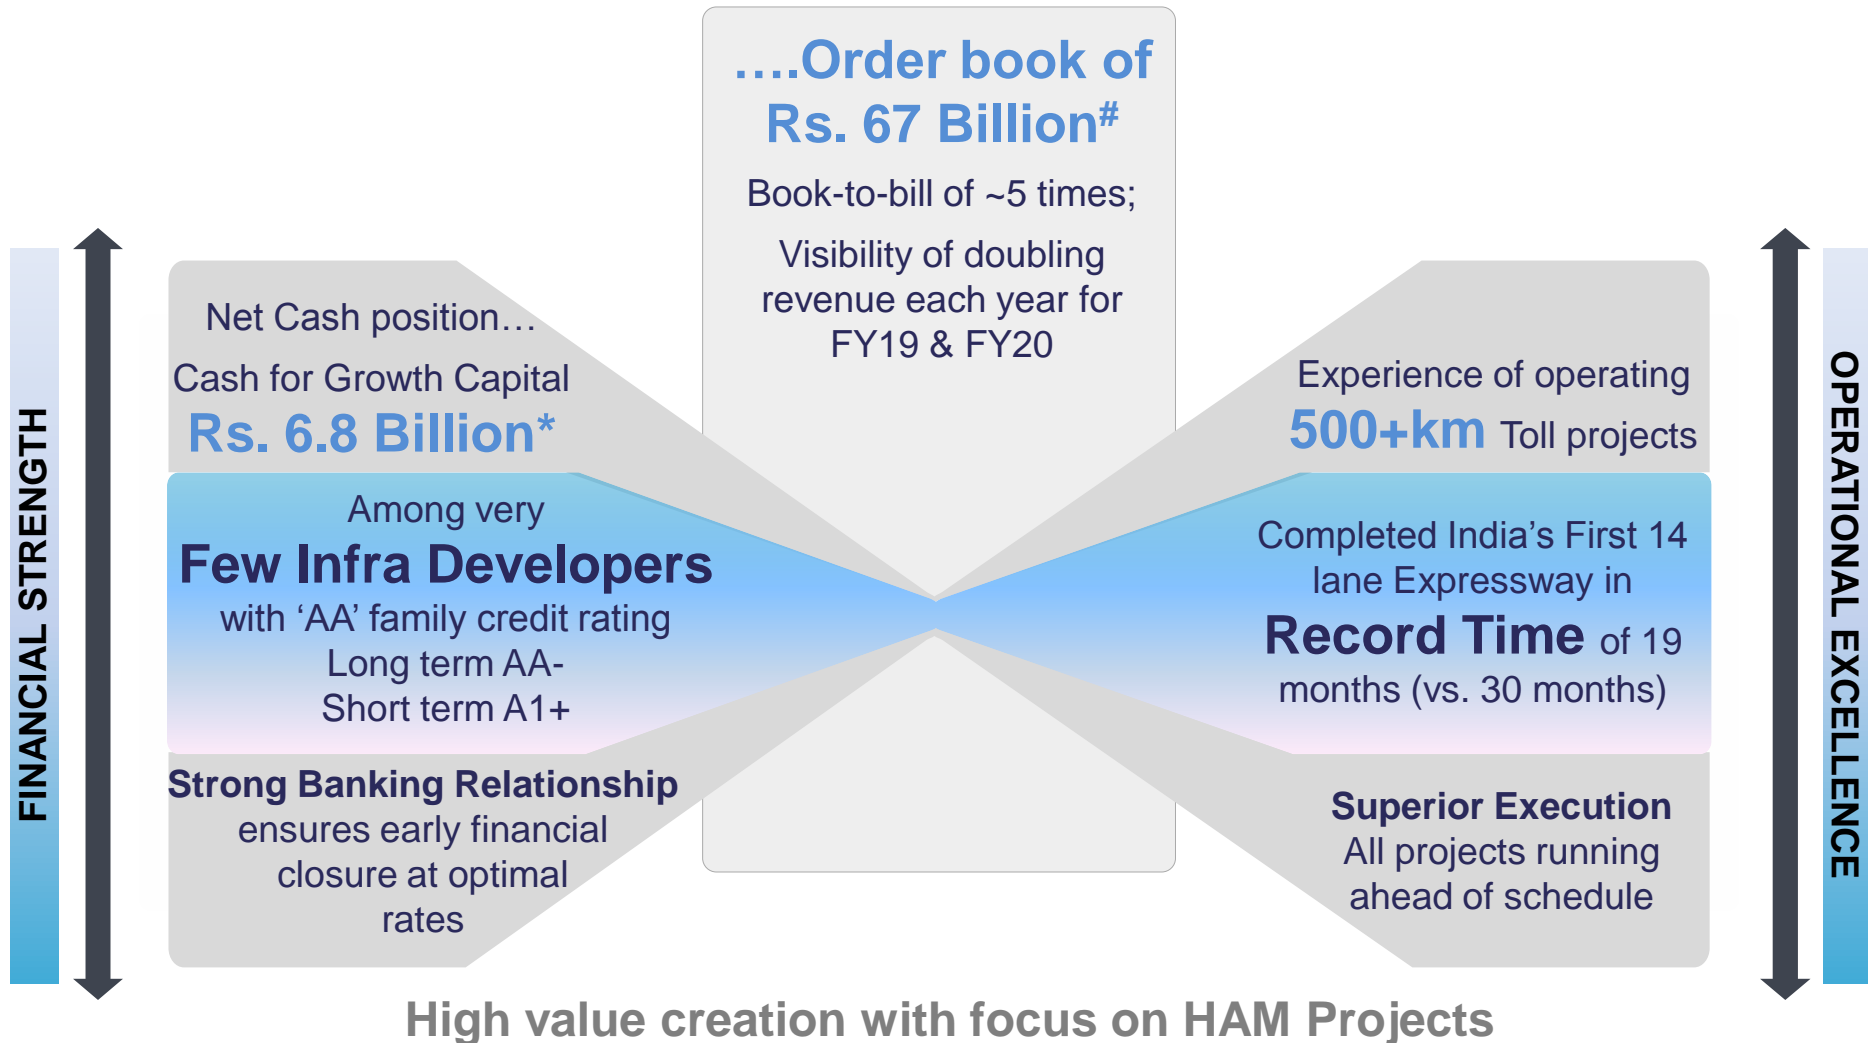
FINANCIAL STRENGTH

Net Cash position…

Cash for Growth Capital

Rs. 6.8 Billion*

Among very

Few Infra Developers

with ‘AA’ family credit rating

Long term AA-

Short term A1+

Strong Banking Relationship

ensures early financial closure at optimal rates

….Order book of Rs. 67 Billion#

Book-to-bill of ~5 times;

Visibility of doubling revenue each year for FY19 & FY20

Experience of operating

500+km Toll projects

Completed India’s First 14 lane Expressway in

Record Time of 19 months (vs. 30 months)

Superior Execution

All projects running ahead of schedule

OPERATIONAL EXCELLENCE

High value creation with focus on HAM Projects